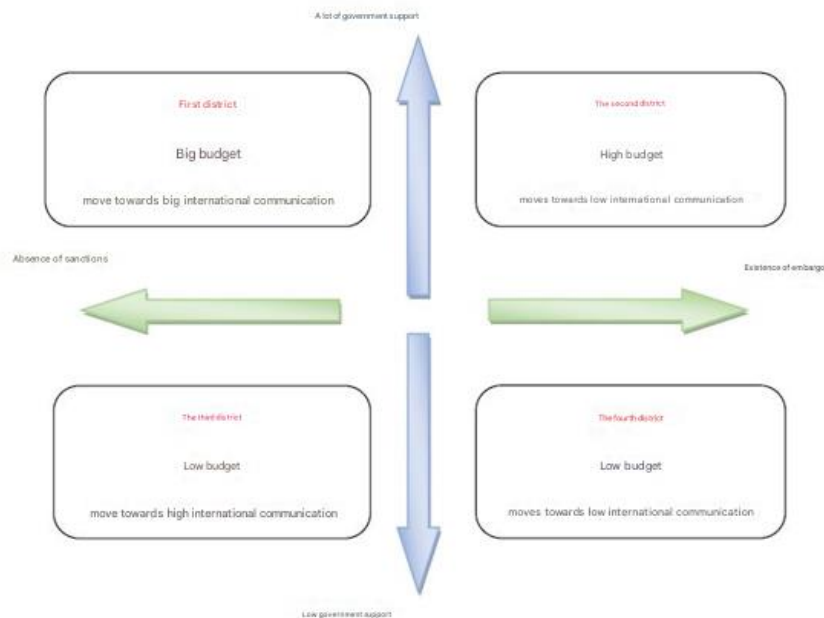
A lot of government support

First district

Big budget

move towards big international communication

The second district

High budget

moves towards low international communication

Absence of sanctions

Existence of embargo

The third district

Low budget

move towards high international communication

The fourth district

Low budget

moves towards low international communication

Low government support